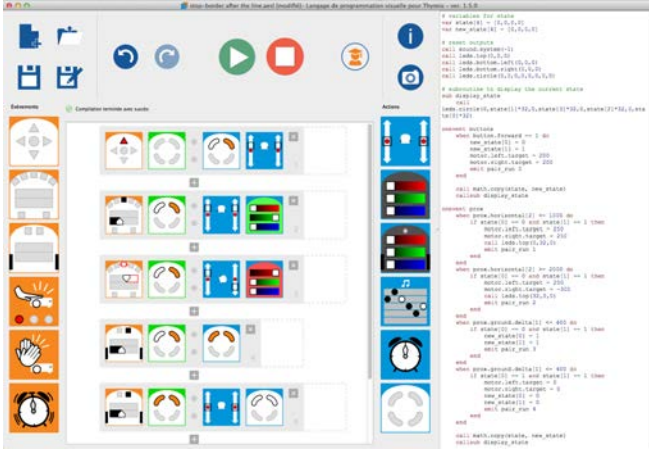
stop-border after the line.aesl (modifié) - Langage de programmation visuelle pour Thymio - ver. 1.5.0

Evénements

Compilation terminée avec succès

Actions

# variables for state
var state[4] = [0,0,0,0]
var new_state[4] = [0,0,0,0]

# reset outputs
call sound.system(-1)
call leds.top(0,0,0)
call leds.bottom.left(0,0,0)
call leds.bottom.right(0,0,0)
call leds.circle(0,0,0,0,0,0,0,0)

# subroutine to display the current state
sub display_state
	call leds.circle(0,state[1]*32,0,state[3]*32,0,state[2]*32,0,state[0]*32)

onevent buttons
	when button.forward == 1 do
		new_state[0] = 0
		new_state[1] = 1
		motor.left.target = 250
		motor.right.target = 250
		emit pair_run 0
	end

	call math.copy(state, new_state)
	callsub display_state

onevent prox
	when prox.horizontal[2] >= 1000 do
		if state[0] == 0 and state[1] == 1 then
			motor.left.target = 250
			motor.right.target = 250
			call leds.top(0,32,0)
			emit pair_run 1
		end
	end
	when prox.horizontal[2] >= 2000 do
		if state[0] == 0 and state[1] == 1 then
			motor.left.target = 250
			motor.right.target = -300
			call leds.top(32,0,0)
			emit pair_run 2
		end
	end
	when prox.ground.delta[1] <= 400 do
		if state[0] == 0 and state[1] == 1 then
			new_state[0] = 1
			new_state[1] = 0
			emit pair_run 3
		end
	end
	when prox.ground.delta[1] <= 400 do
		if state[0] == 1 and state[1] == 0 then
			motor.left.target = 0
			motor.right.target = 0
			new_state[0] = 0
			new_state[1] = 0
			emit pair_run 4
		end
	end

	call math.copy(state, new_state)
	callsub display_state